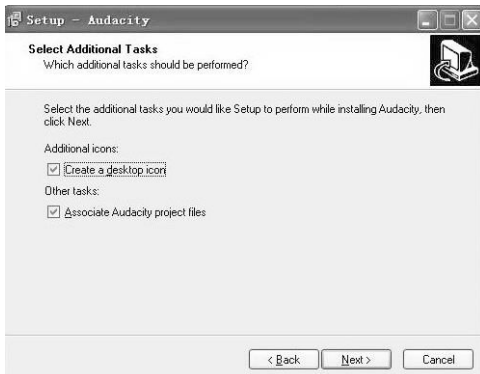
Setup - Audacity

Select Additional Tasks
Which additional tasks should be performed?

Select the additional tasks you would like Setup to perform while installing Audacity, then click Next.

Additional icons:

Create a desktop icon

Other tasks:

Associate Audacity project files

< Back
Next >
Cancel